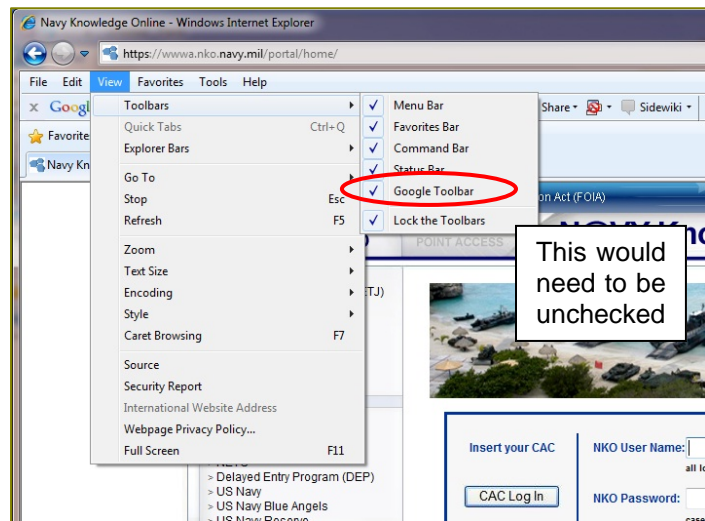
Navy Knowledge Online - Windows Internet Explorer

https://wwwa.nko.navy.mil/portal/home/

File Edit View Favorites Tools Help

Google

Favorite

Navy Kn

Toolbars
Quick Tabs Ctrl+Q
Explorer Bars

Go To
Stop Esc
Refresh F5

Zoom
Text Size
Encoding
Style
Caret Browsing F7

Source
Security Report
International Website Address
Webpage Privacy Policy...
Full Screen F11

✓ Menu Bar
✓ Favorites Bar
✓ Command Bar
✓ Status Bar
✓ Google Toolbar
✓ Lock the Toolbars

Share Sidewiki

on Act (FOIA)

POINT ACCESS

This would need to be unchecked

TJ)

> Delayed Entry Program (DEP)
> US Navy
> US Navy Blue Angels
> US Navy Reserve

Insert your CAC

CAC Log In

NKO User Name:

NKO Password: